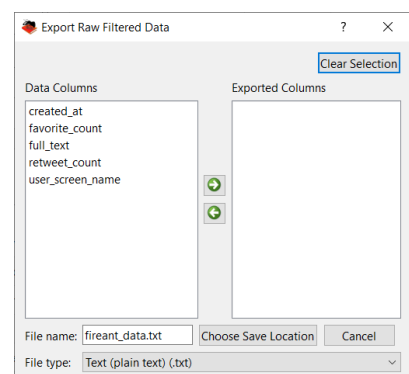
Export Raw Filtered Data

?

X

Clear Selection

Data Columns

Exported Columns

created_at
favorite_count
full_text
retweet_count
user_screen_name

File name: fireant_data.txt

Choose Save Location

Cancel

File type: Text (plain text) (.txt)